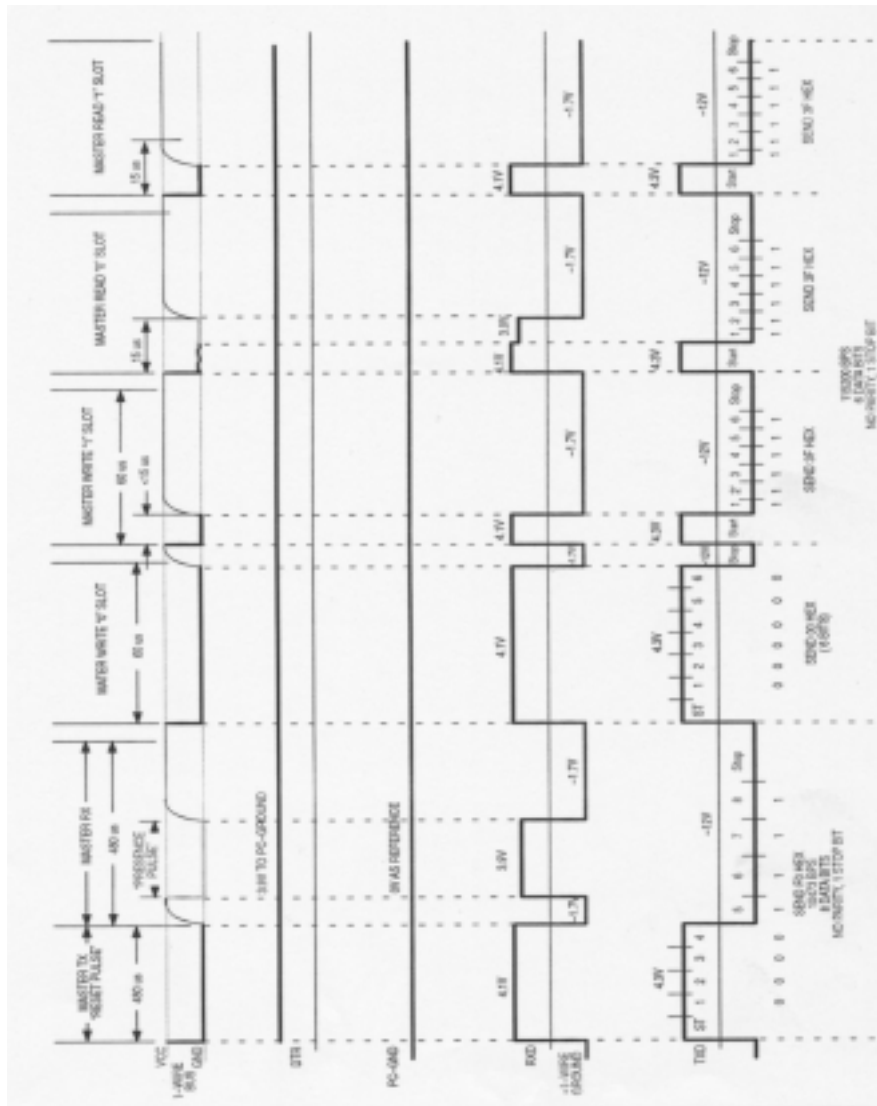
MASTER TX "RESET PULSE"
480 us
MASTER RX
480 us
"PRESENCE PULSE"
MASTER WRITE "0" SLOT
60 us
MASTER WRITE "1" SLOT
60 us
<15 us
MASTER READ "0" SLOT
15 us
MASTER READ "1" SLOT
15 us

VCC
1-WIRE BUS
GND

DTR
+ 9.4V TO PC-GROUND

PC-GND
9V AS REFERENCE

RXD
1-WIRE GROUND
4.1V
-3.7V
3.6V
-3.7V
4.1V
-3.7V
4.1V
-3.7V
4.1V
3.6V
-3.7V
4.1V
-3.7V

TXD
ST 1 2 3 4
4.3V
5 6 7 8 Stop
-12V
ST 1 2 3 4 5 6 7 8
4.3V
Stop
-12V
Start 1 2 3 4 5 6 Stop
4.3V
-12V
Start 1 2 3 4 5 6 Stop
4.3V
-12V
Start 1 2 3 4 5 6 Stop
4.3V
-12V

SEND F0 HEX
9600 BPS
8 DATA BITS
NO PARITY, 1 STOP BIT
0 0 0 0 1 1 1 1
SEND 00 HEX
(1 BYTE)
0 0 0 0 0 0 0 0
SEND 3F HEX
1 1 1 1 1 1
SEND 3F HEX
1 1 1 1 1 1
SEND 3F HEX
1 1 1 1 1 1
115200 BPS
6 DATA BITS
NO PARITY, 1 STOP BIT